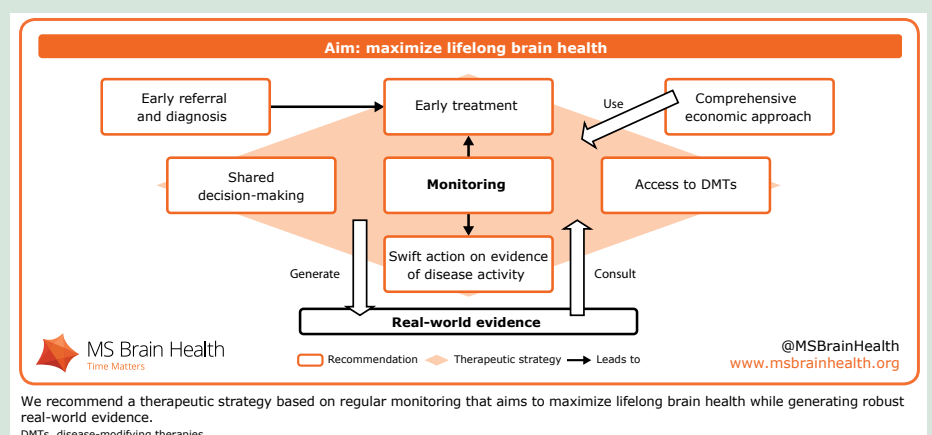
Aim: maximize lifelong brain health

Early referral and diagnosis

Early treatment

Use

Comprehensive economic approach

Shared decision-making

Monitoring

Access to DMTs

Swift action on evidence of disease activity

Generate

Consult

Real-world evidence

MS Brain Health
Time Matters

Recommendation Therapeutic strategy Leads to

@MSBrainHealth
www.msbrainhealth.org

We recommend a therapeutic strategy based on regular monitoring that aims to maximize lifelong brain health while generating robust real-world evidence.

DMTs, disease-modifying therapies